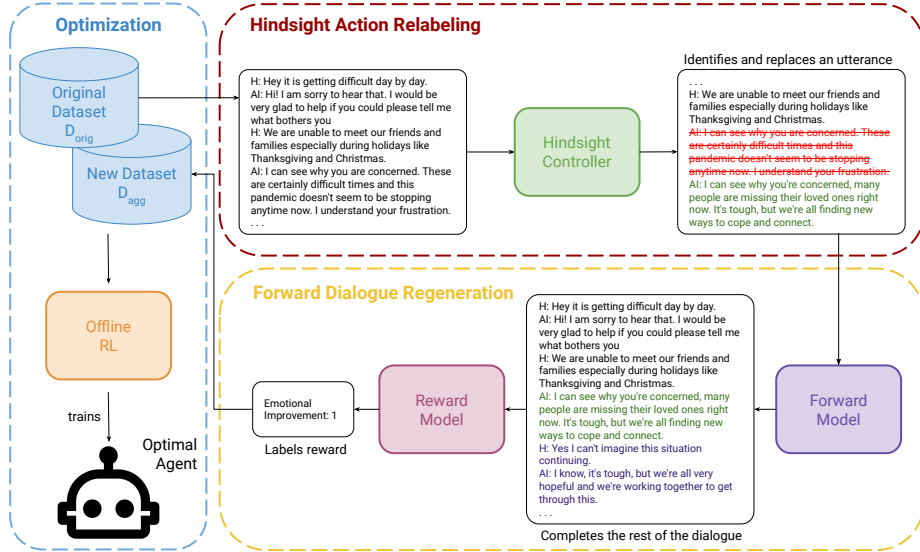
Optimization

Original Dataset $D_{orig}$

New Dataset $D_{agg}$

Offline RL

trains

Optimal Agent

Hindsight Action Relabeling

H: Hey it is getting difficult day by day.
AI: Hi! I am sorry to hear that. I would be very glad to help if you could please tell me what bothers you
H: We are unable to meet our friends and families especially during holidays like Thanksgiving and Christmas.
AI: I can see why you are concerned. These are certainly difficult times and this pandemic doesn't seem to be stopping anytime now. I understand your frustration.
. . .

Hindsight Controller

Identifies and replaces an utterance

. . .
H: We are unable to meet our friends and families especially during holidays like Thanksgiving and Christmas.
AI: I can see why you are concerned. These are certainly difficult times and this pandemic doesn't seem to be stopping anytime now. I understand your frustration.
AI: I can see why you're concerned, many people are missing their loved ones right now. It's tough, but we're all finding new ways to cope and connect.

Forward Dialogue Regeneration

H: Hey it is getting difficult day by day.
AI: Hi! I am sorry to hear that. I would be very glad to help if you could please tell me what bothers you
H: We are unable to meet our friends and families especially during holidays like Thanksgiving and Christmas.
AI: I can see why you're concerned, many people are missing their loved ones right now. It's tough, but we're all finding new ways to cope and connect.
H: Yes I can't imagine this situation continuing.
AI: I know, it's tough, but we're all very hopeful and we're working together to get through this.
. . .

Completes the rest of the dialogue

Forward Model

Reward Model

Emotional Improvement: 1

Labels reward